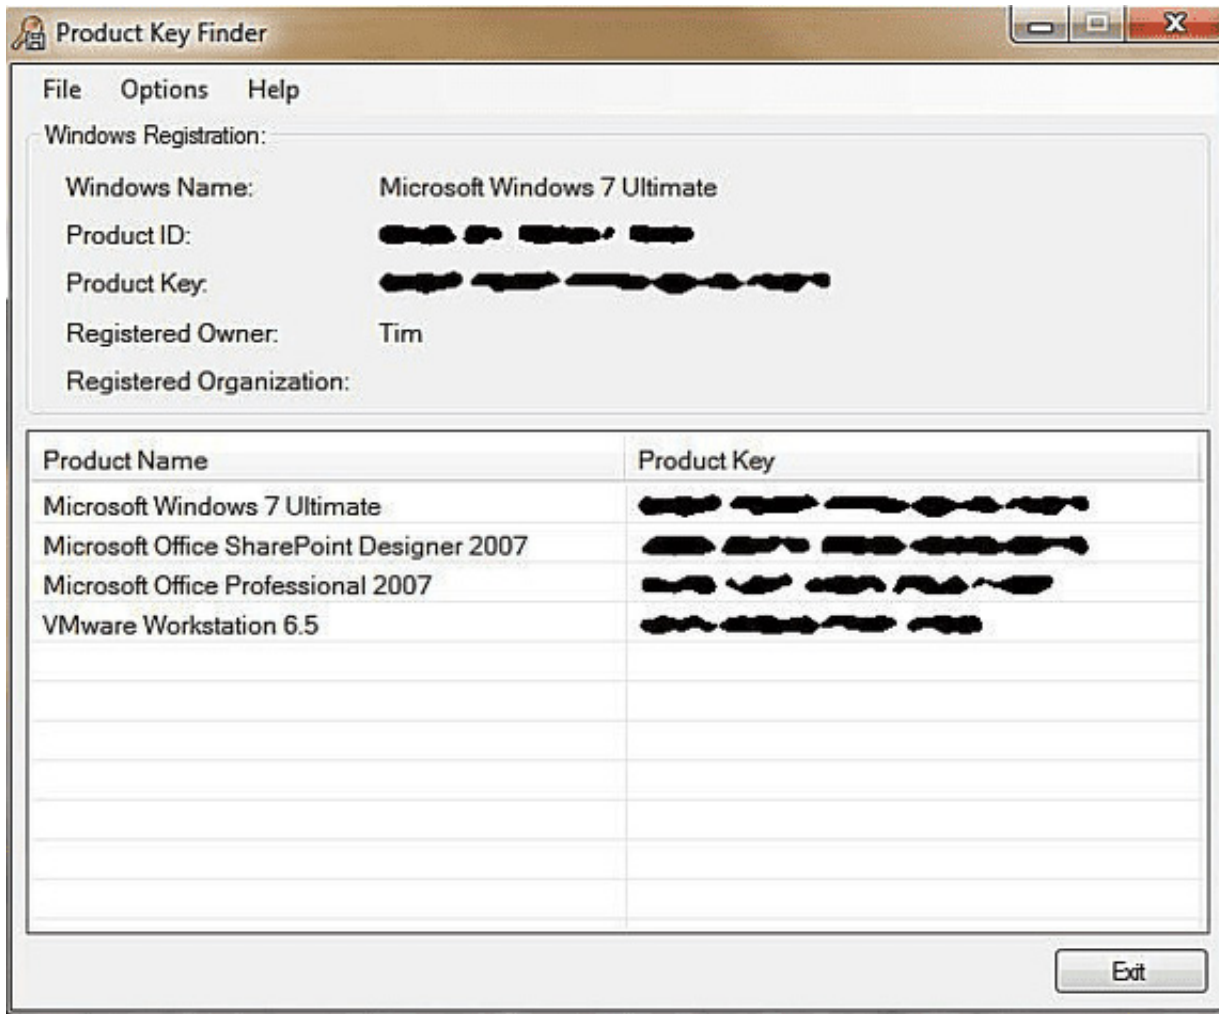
Product Key Finder

File Options Help

Windows Registration:

Windows Name: Microsoft Windows 7 Ultimate

Product ID: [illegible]

Product Key: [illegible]

Registered Owner: Tim

Registered Organization:

| Product Name | Product Key |
|---|---|
| Microsoft Windows 7 Ultimate | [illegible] |
| Microsoft Office SharePoint Designer 2007 | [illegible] |
| Microsoft Office Professional 2007 | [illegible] |
| VMware Workstation 6.5 | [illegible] |

Exit